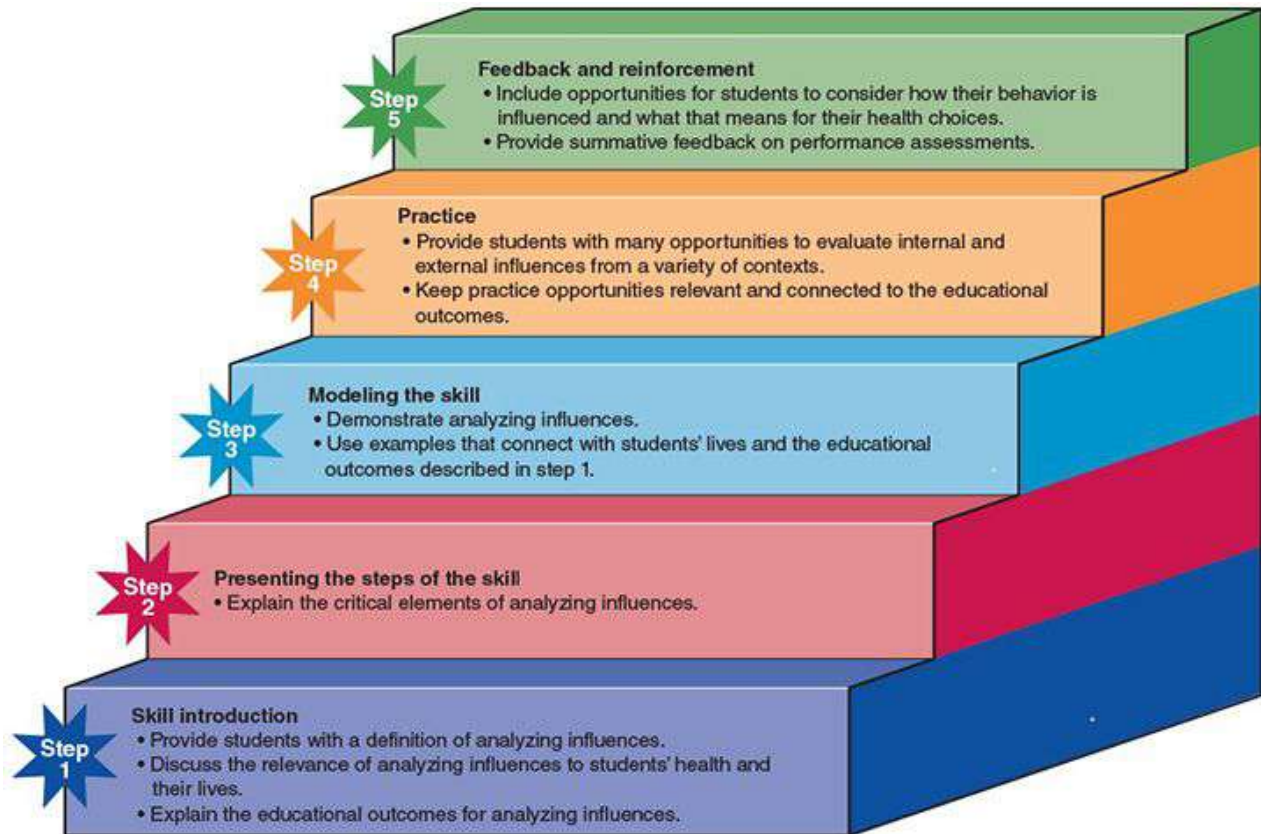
Step 5

Feedback and reinforcement
• Include opportunities for students to consider how their behavior is influenced and what that means for their health choices.
• Provide summative feedback on performance assessments.

Step 4

Practice
• Provide students with many opportunities to evaluate internal and external influences from a variety of contexts.
• Keep practice opportunities relevant and connected to the educational outcomes.

Step 3

Modeling the skill
• Demonstrate analyzing influences.
• Use examples that connect with students' lives and the educational outcomes described in step 1.

Step 2

Presenting the steps of the skill
• Explain the critical elements of analyzing influences.

Step 1

Skill introduction
• Provide students with a definition of analyzing influences.
• Discuss the relevance of analyzing influences to students' health and their lives.
• Explain the educational outcomes for analyzing influences.